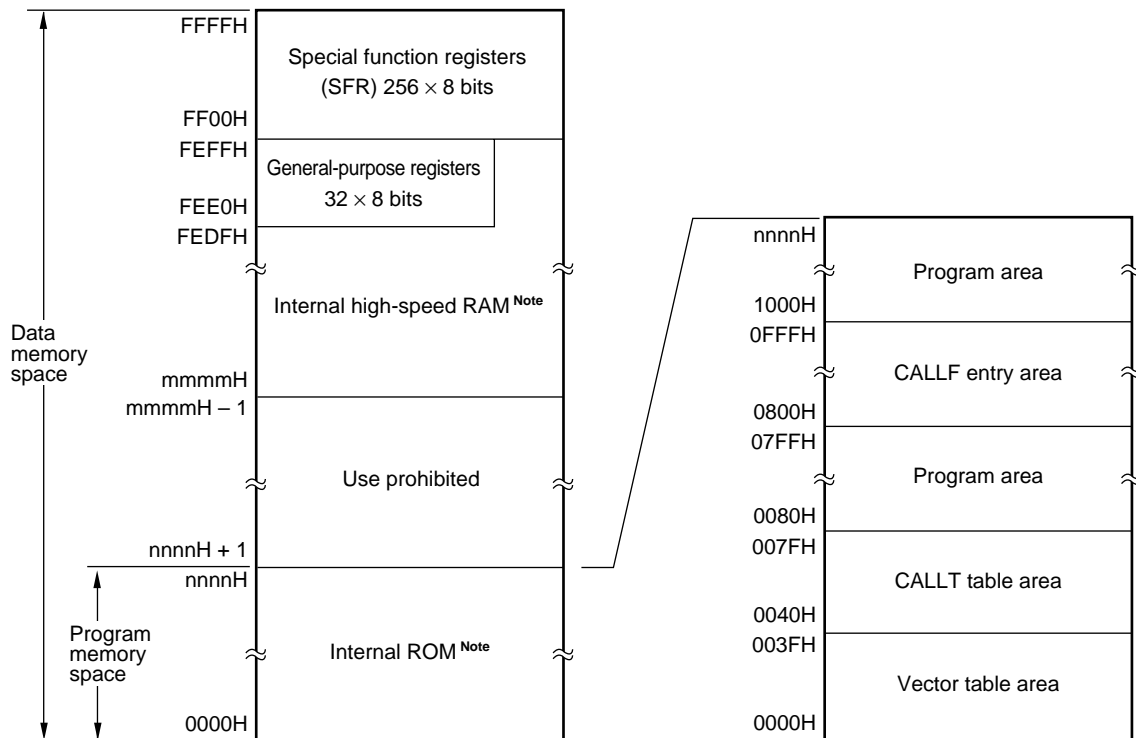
FFFFH
Special function registers (SFR) $256 \times 8$ bits
FF00H
FEFFH
General-purpose registers $32 \times 8$ bits
FEE0H
FEDFH
Internal high-speed RAM Note
Data memory space
mmmmH
mmmmH – 1
Use prohibited
nnnnH + 1
nnnnH
Program memory space
Internal ROM Note
0000H

nnnnH
Program area
1000H
0FFFH
CALLF entry area
0800H
07FFH
Program area
0080H
007FH
CALLT table area
0040H
003FH
Vector table area
0000H